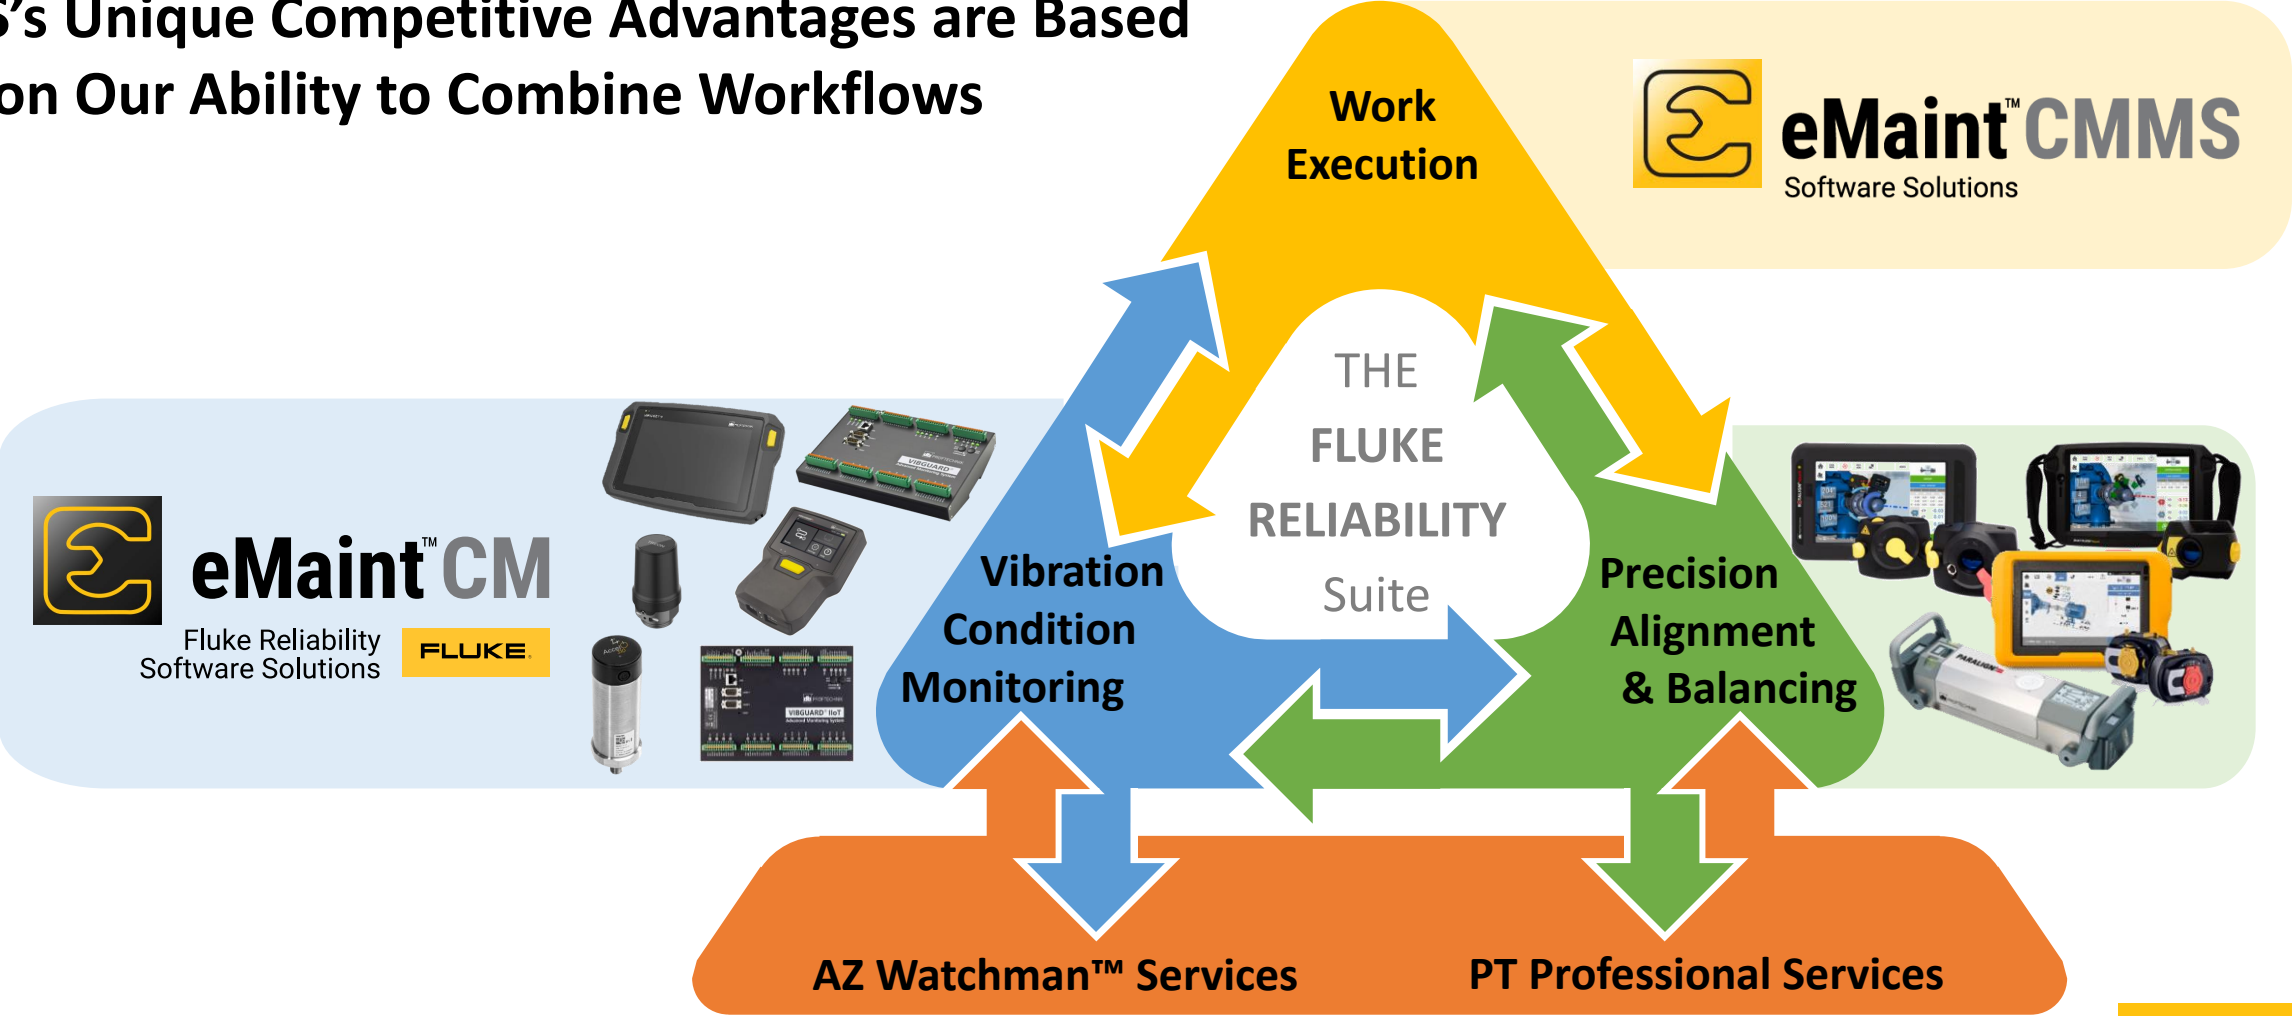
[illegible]'s Unique Competitive Advantages are Based on Our Ability to Combine Workflows

Work Execution

eMaint™ CMMS
Software Solutions

THE FLUKE RELIABILITY Suite

eMaint™ CM
Fluke Reliability Software Solutions
FLUKE

Vibration Condition Monitoring

Precision Alignment & Balancing

AZ Watchman™ Services

PT Professional Services